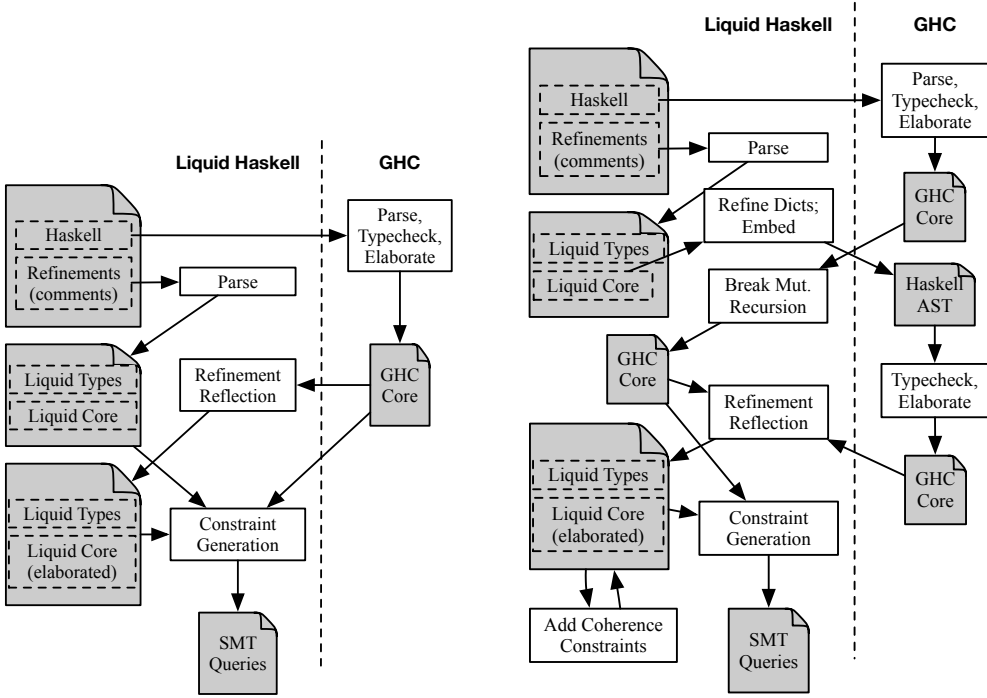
Liquid Haskell

GHC

Haskell

Refinements (comments)

Parse

Parse, Typecheck, Elaborate

Liquid Types

Liquid Core

Refinement Reflection

GHC Core

Liquid Types

Liquid Core (elaborated)

Constraint Generation

SMT Queries

Liquid Haskell

GHC

Haskell

Refinements (comments)

Parse

Parse, Typecheck, Elaborate

Liquid Types

Liquid Core

Refine Dicts; Embed

GHC Core

Break Mut. Recursion

Haskell AST

GHC Core

Typecheck, Elaborate

Refinement Reflection

Liquid Types

Liquid Core (elaborated)

Constraint Generation

GHC Core

Add Coherence Constraints

SMT Queries